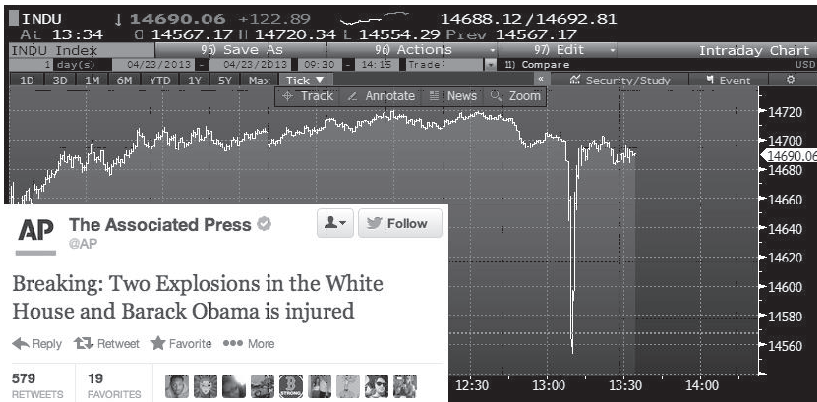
INDU ↓14690.06 +122.89 14688.12/14692.81
At 13:34 O 14567.17 H 14720.34 L 14554.29 Prev 14567.17
INDU Index 95) Save As 96) Actions 97) Edit Intraday Chart
1 day(s) 04/23/2013 - 04/23/2013 09:30 - 14:15 Trade 11) Compare USD
1D 3D 1M 6M YTD 1Y 5Y Max Tick Security/Study Event
Track Annotate News Zoom

14720
14700
14690.06
14680
14660
14640
14620
14600
14580
14560
12:30 13:00 13:30 14:00

AP The Associated Press
@AP
Follow

Breaking: Two Explosions in the White House and Barack Obama is injured

Reply Retweet Favorite More

579 RETWEETS 19 FAVORITES